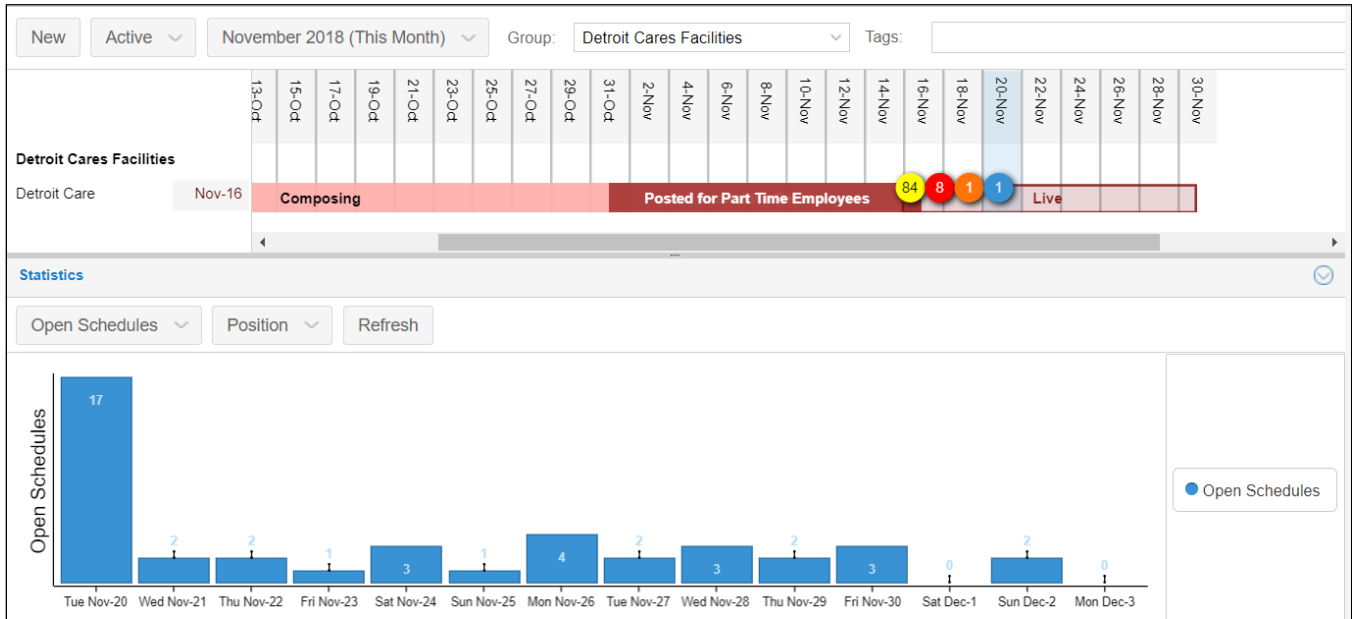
New Active November 2018 (This Month) Group: Detroit Cares Facilities Tags:

13-Oct 15-Oct 17-Oct 19-Oct 21-Oct 23-Oct 25-Oct 27-Oct 29-Oct 31-Oct 2-Nov 4-Nov 6-Nov 8-Nov 10-Nov 12-Nov 14-Nov 16-Nov 18-Nov 20-Nov 22-Nov 24-Nov 26-Nov 28-Nov 30-Nov

Detroit Cares Facilities

Detroit Care Nov-16

Composing

Posted for Part Time Employees

84 8 1 1

Live

Statistics

Open Schedules Position Refresh

Open Schedules

17 2 2 1 3 1 4 2 3 2 3 0 2 0

Tue Nov-20 Wed Nov-21 Thu Nov-22 Fri Nov-23 Sat Nov-24 Sun Nov-25 Mon Nov-26 Tue Nov-27 Wed Nov-28 Thu Nov-29 Fri Nov-30 Sat Dec-1 Sun Dec-2 Mon Dec-3

Open Schedules